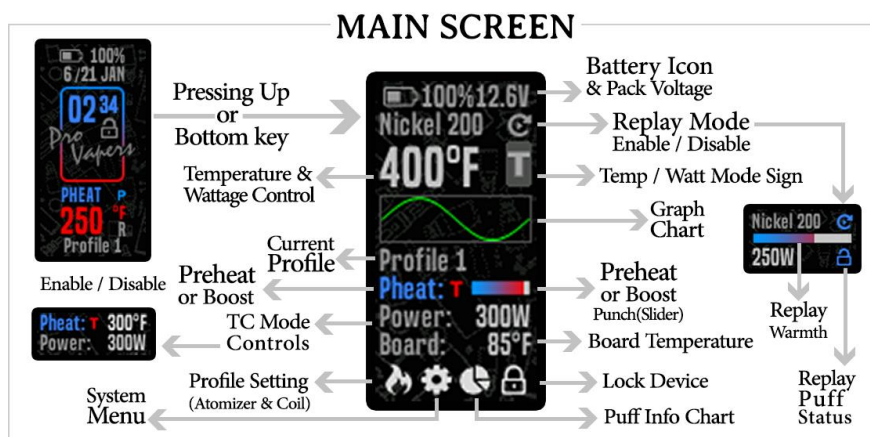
MAIN SCREEN

100%
6/21 JAN
02 34
Pro Vapers
PHEAT
P
°F
250
R
Profile 1

Enable / Disable

Phea: T 300°F
Power: 300W

Pressing Up or Bottom key

Temperature & Wattage Control

Current Profile

Preheat or Boost

TC Mode Controls

Profile Setting (Atomizer & Coil)

System Menu

100% 12.6V
Nickel 200
400°F
T
Profile 1
Pheat: T
Power: 300W
Board: 85°F

Battery Icon & Pack Voltage

Replay Mode Enable / Disable

Temp / Watt Mode Sign

Graph Chart

Preheat or Boost Punch(Slider)

Board Temperature

Lock Device

Puff Info Chart

Nickel 200
250W

Replay Warmth

Replay Puff Status